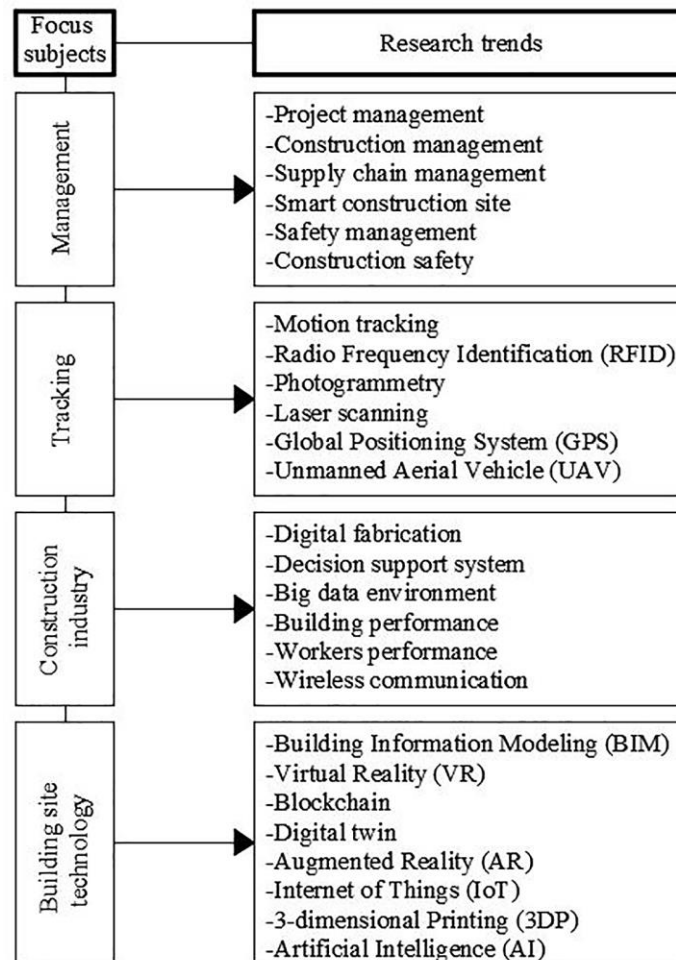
Focus subjects

Research trends

Management

-Project management
-Construction management
-Supply chain management
-Smart construction site
-Safety management
-Construction safety

Tracking

-Motion tracking
-Radio Frequency Identification (RFID)
-Photogrammetry
-Laser scanning
-Global Positioning System (GPS)
-Unmanned Aerial Vehicle (UAV)

Construction industry

-Digital fabrication
-Decision support system
-Big data environment
-Building performance
-Workers performance
-Wireless communication

Building site technology

-Building Information Modeling (BIM)
-Virtual Reality (VR)
-Blockchain
-Digital twin
-Augmented Reality (AR)
-Internet of Things (IoT)
-3-dimensional Printing (3DP)
-Artificial Intelligence (AI)